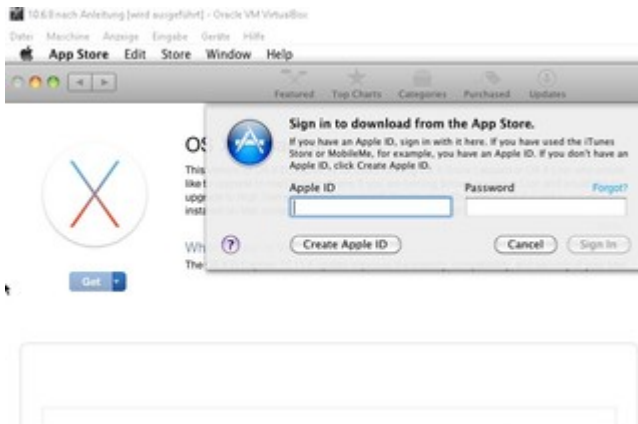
10.6.8 nach Anleitung [wird ausgeführt] - Oracle VM VirtualBox
Datei Maschine Anzeige Eingabe Geräte Hilfe
App Store Edit Store Window Help
Featured Top Charts Categories Purchased Updates

OS
This
like
upgr
insta

Wh
The

Get

Sign in to download from the App Store.
If you have an Apple ID, sign in with it here. If you have used the iTunes Store or MobileMe, for example, you have an Apple ID. If you don't have an Apple ID, click Create Apple ID.
Apple ID
Password
Forgot?
?
Create Apple ID
Cancel
Sign In